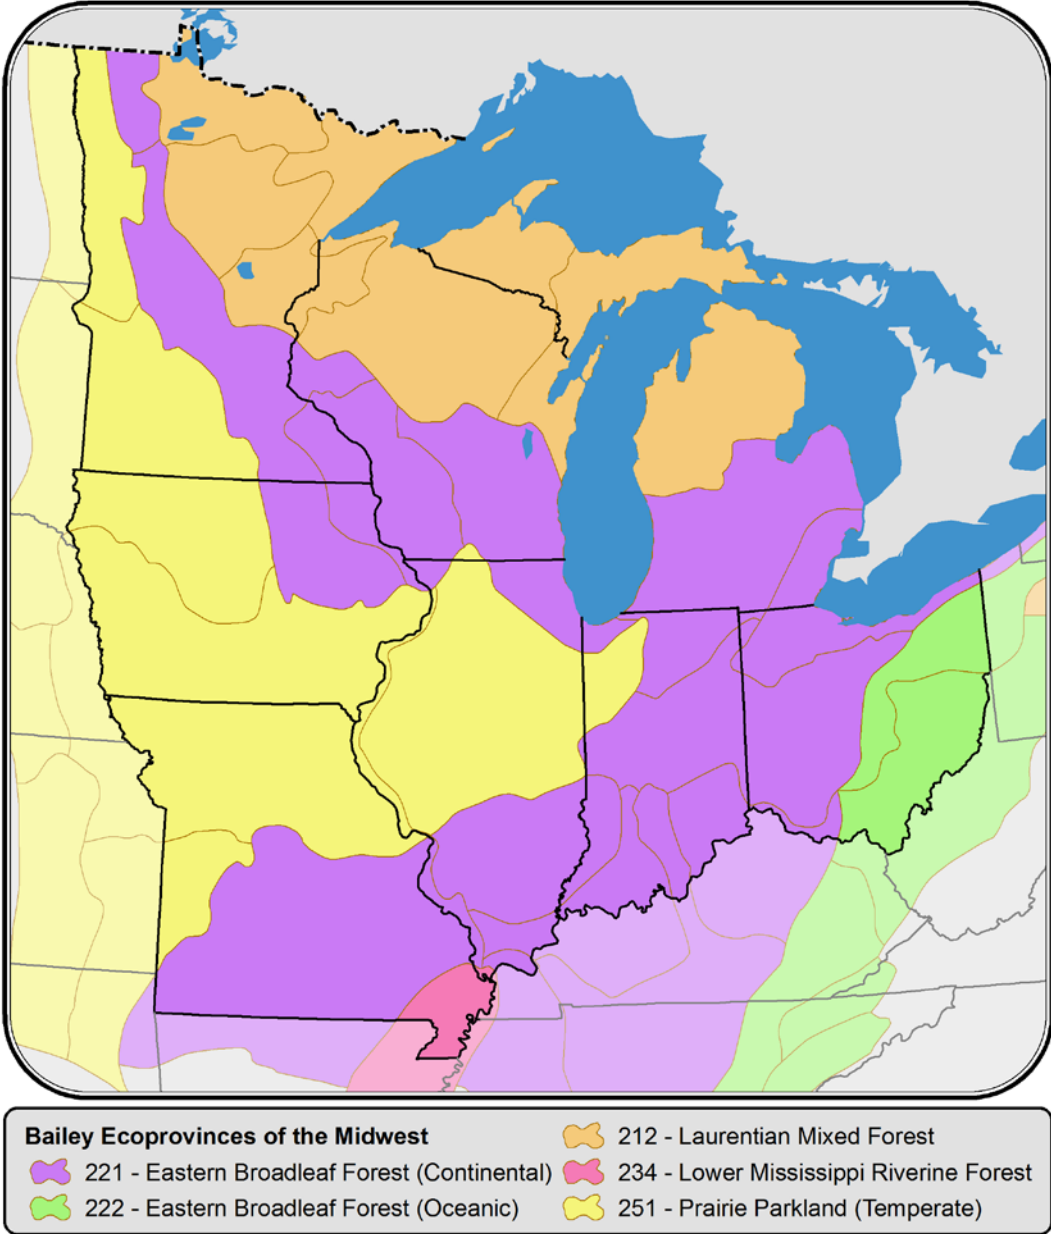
Bailey Ecoprovinces of the Midwest
221 - Eastern Broadleaf Forest (Continental)
222 - Eastern Broadleaf Forest (Oceanic)
212 - Laurentian Mixed Forest
234 - Lower Mississippi Riverine Forest
251 - Prairie Parkland (Temperate)